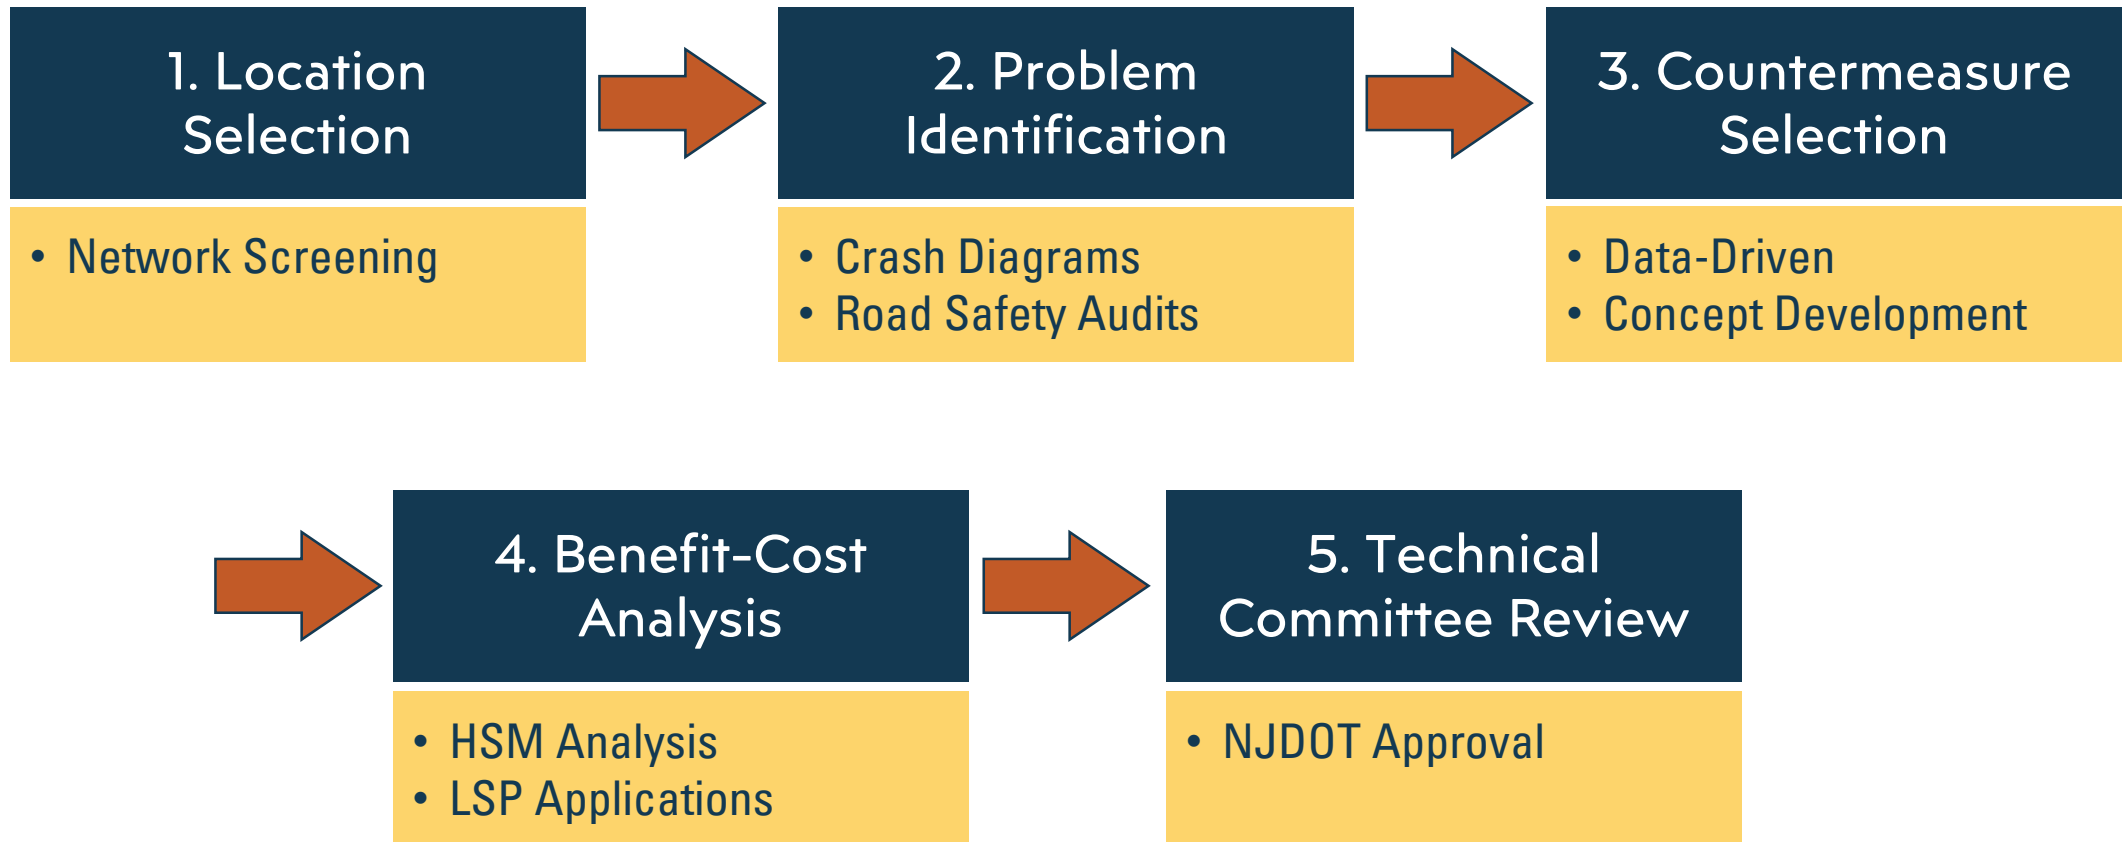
1. Location Selection

• Network Screening

2. Problem Identification

• Crash Diagrams
• Road Safety Audits

3. Countermeasure Selection

• Data-Driven
• Concept Development

4. Benefit-Cost Analysis

• HSM Analysis
• LSP Applications

5. Technical Committee Review

• NJDOT Approval